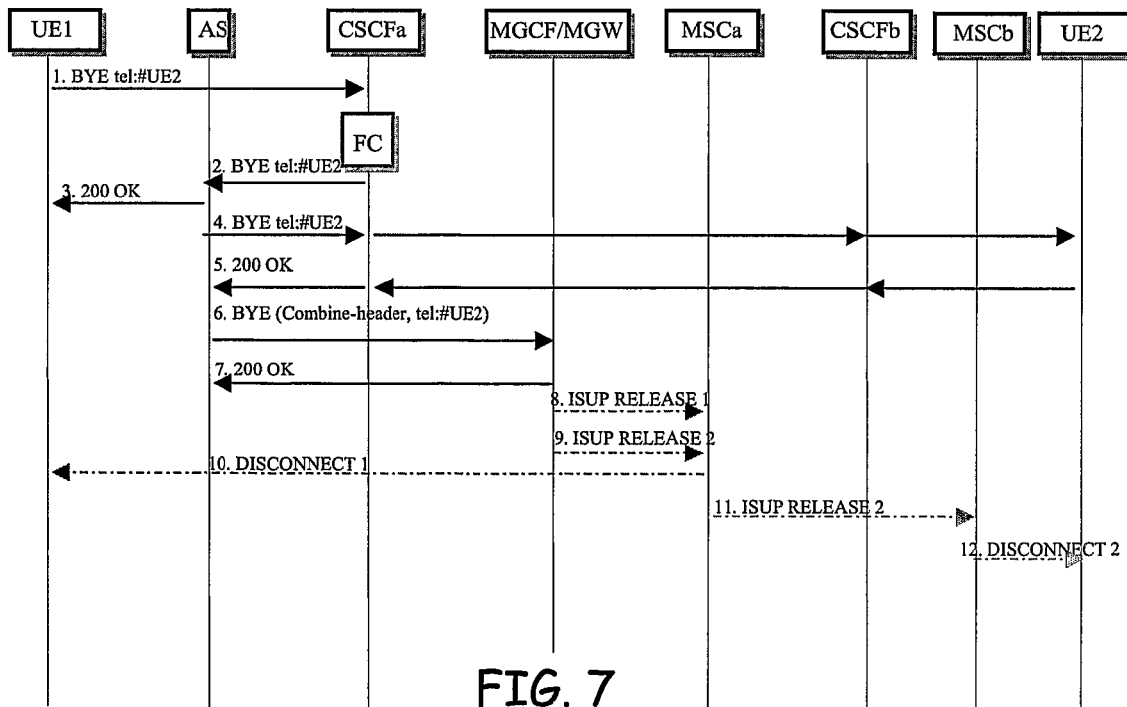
UE1
AS
CSCFa
MGCF/MGW
MSCa
CSCFb
MSCb
UE2

1. BYE tel:#UE2
FC
2. BYE tel:#UE2
3. 200 OK
4. BYE tel:#UE2
5. 200 OK
6. BYE (Combine-header, tel:#UE2)
7. 200 OK
8. ISUP RELEASE 1
9. ISUP RELEASE 2
10. DISCONNECT 1
11. ISUP RELEASE 2
12. DISCONNECT 2

FIG. 7